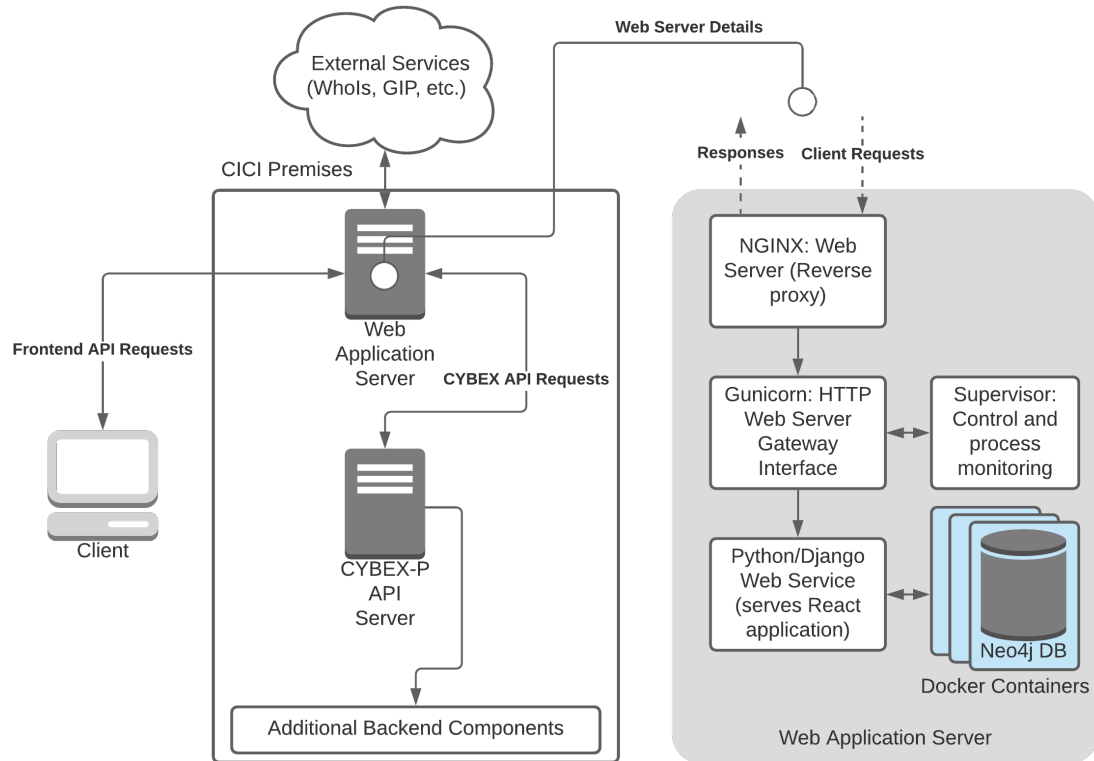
External Services (WhoIs, GIP, etc.)

Web Server Details

CICI Premises

Responses

Client Requests

Web Application Server

Frontend API Requests

CYBEX API Requests

Client

CYBEX-P API Server

Additional Backend Components

NGINX: Web Server (Reverse proxy)

Gunicorn: HTTP Web Server Gateway Interface

Supervisor: Control and process monitoring

Python/Django Web Service (serves React application)

Neo4j DB

Docker Containers

Web Application Server